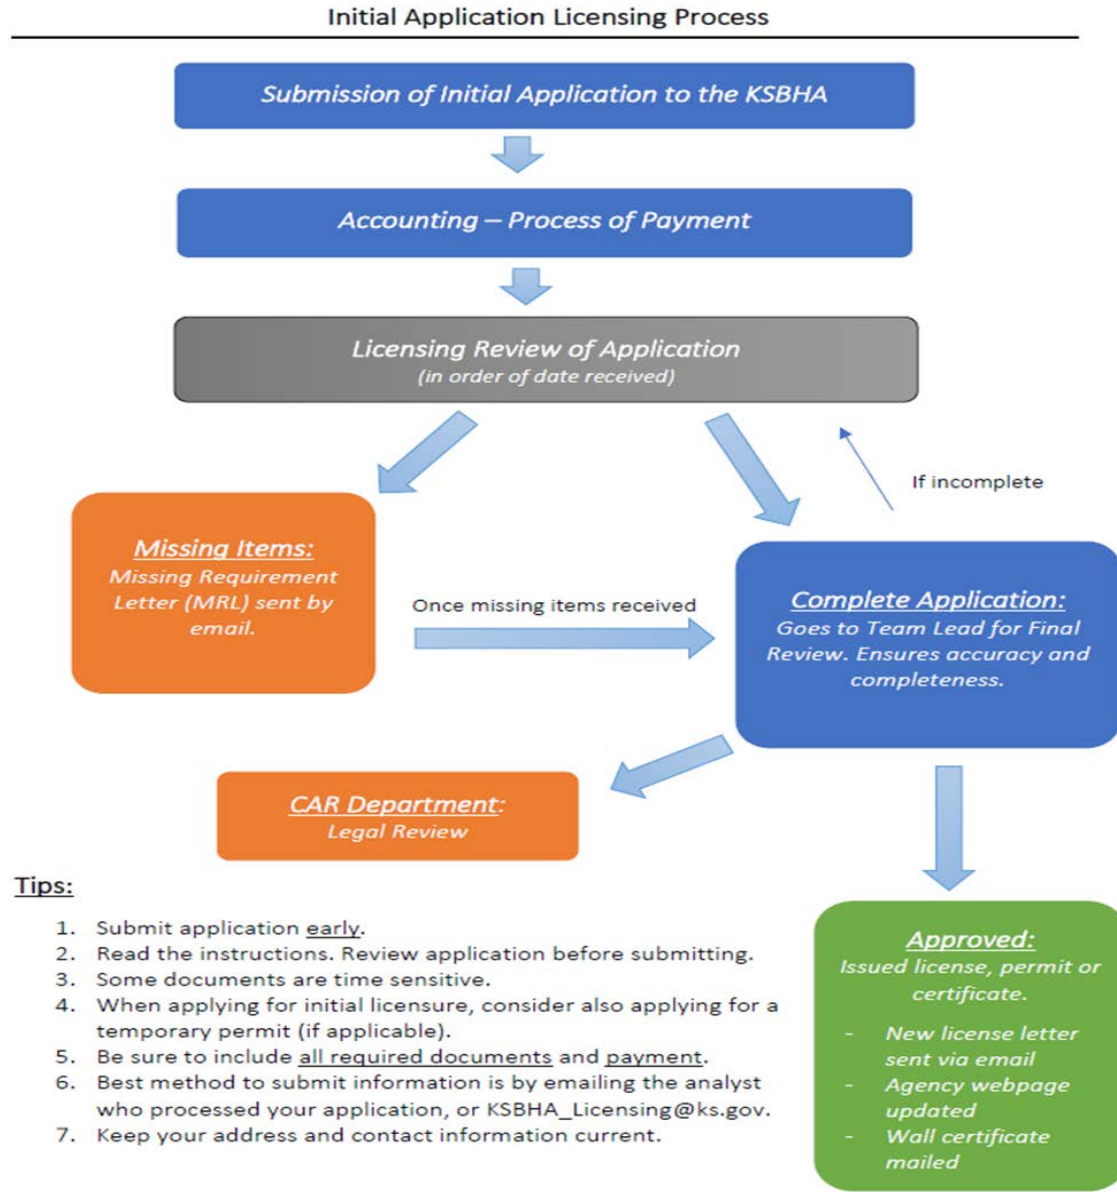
Initial Application Licensing Process

Submission of Initial Application to the KSBHA

Accounting – Process of Payment

Licensing Review of Application
(in order of date received)

If incomplete

Missing Items:
Missing Requirement Letter (MRL) sent by email.

Once missing items received

Complete Application:
Goes to Team Lead for Final Review. Ensures accuracy and completeness.

CAR Department:
Legal Review

Tips:

1. Submit application early.
2. Read the instructions. Review application before submitting.
3. Some documents are time sensitive.
4. When applying for initial licensure, consider also applying for a temporary permit (if applicable).
5. Be sure to include all required documents and payment.
6. Best method to submit information is by emailing the analyst who processed your application, or KSBHA_Licensing@ks.gov.
7. Keep your address and contact information current.

Approved:
Issued license, permit or certificate.

- New license letter sent via email
- Agency webpage updated
- Wall certificate mailed